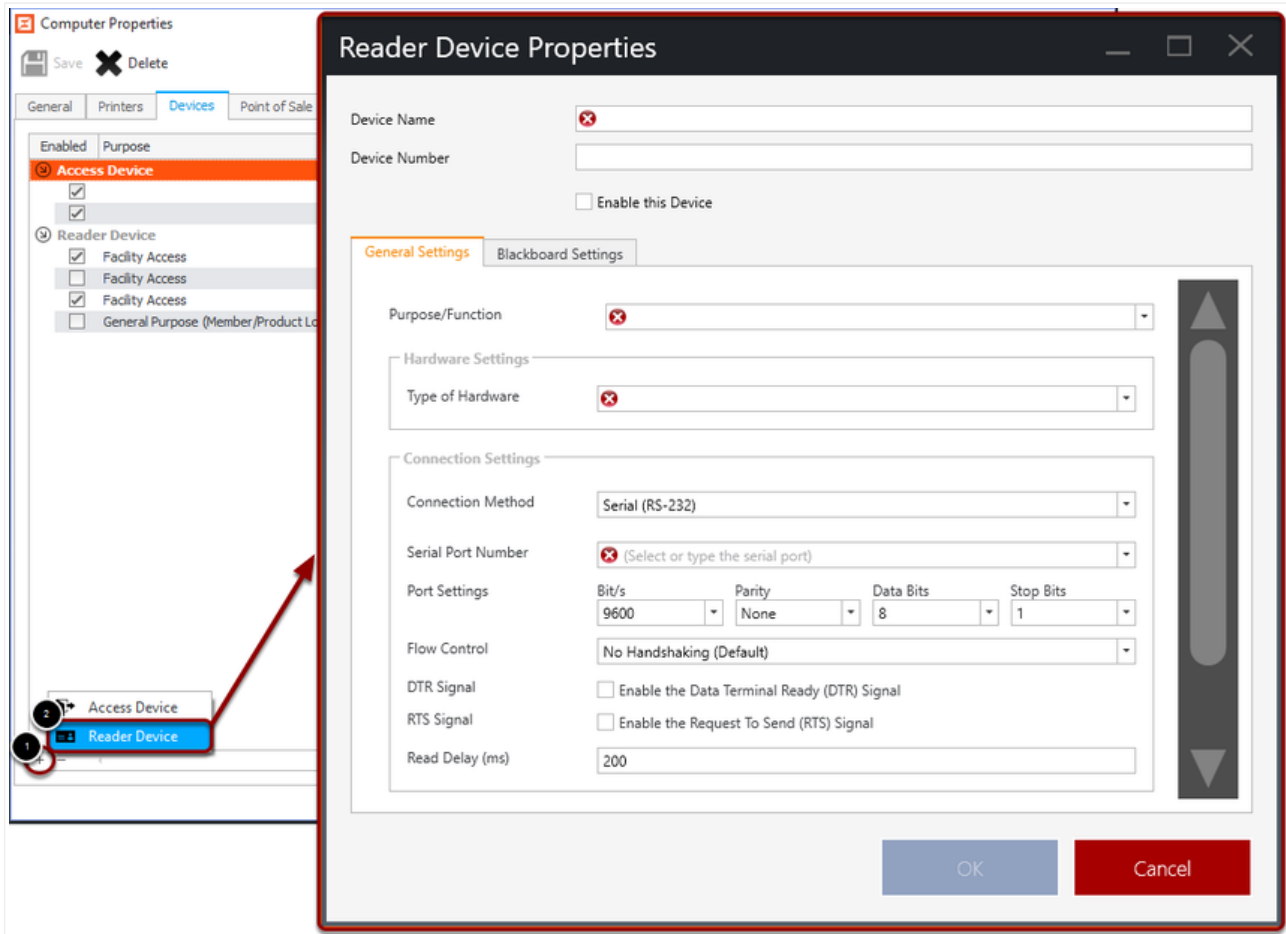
Computer Properties

Save Delete

General | Printers | Devices | Point of Sale

Enabled | Purpose
Access Device
Reader Device
Facility Access
Facility Access
Facility Access
General Purpose (Member/Product Lo

Access Device
Reader Device

2
1

Reader Device Properties

Device Name
Device Number
Enable this Device

General Settings | Blackboard Settings

Purpose/Function

Hardware Settings
Type of Hardware

Connection Settings
Connection Method: Serial (RS-232)
Serial Port Number: (Select or type the serial port)
Port Settings: Bit/s 9600 | Parity None | Data Bits 8 | Stop Bits 1
Flow Control: No Handshaking (Default)
DTR Signal: Enable the Data Terminal Ready (DTR) Signal
RTS Signal: Enable the Request To Send (RTS) Signal
Read Delay (ms): 200

OK
Cancel